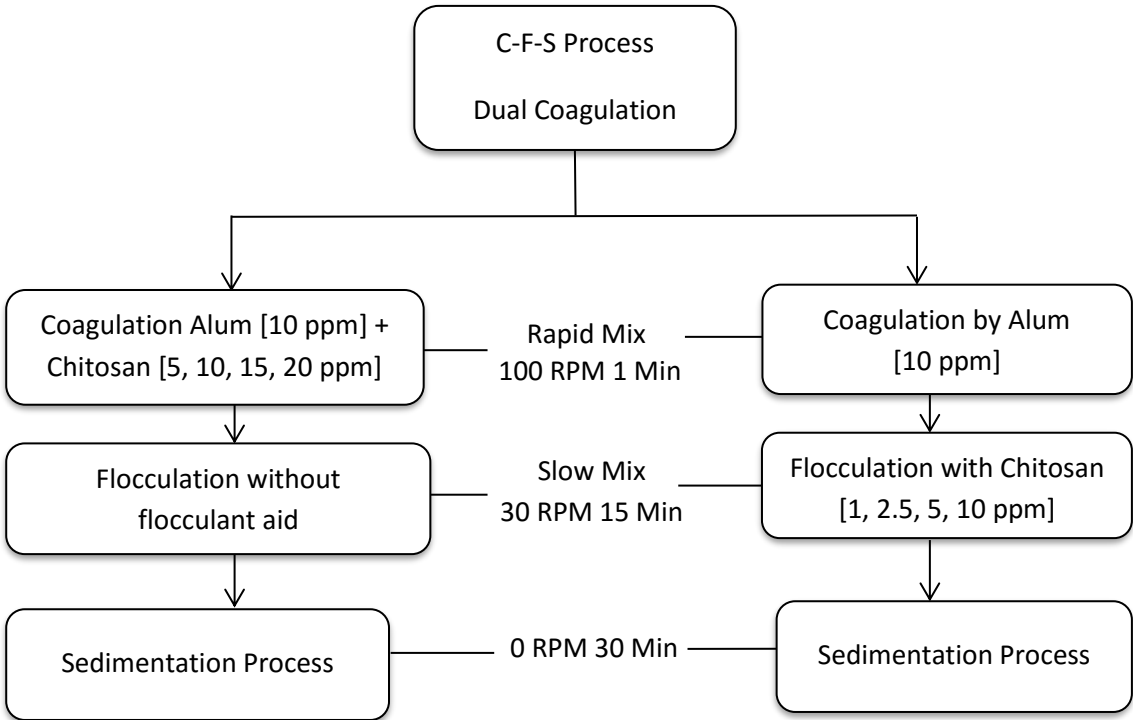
C-F-S Process

Dual Coagulation

Coagulation Alum [10 ppm] + Chitosan [5, 10, 15, 20 ppm]

Rapid Mix
100 RPM 1 Min

Coagulation by Alum [10 ppm]

Flocculation without flocculant aid

Slow Mix
30 RPM 15 Min

Flocculation with Chitosan [1, 2.5, 5, 10 ppm]

Sedimentation Process

0 RPM 30 Min

Sedimentation Process